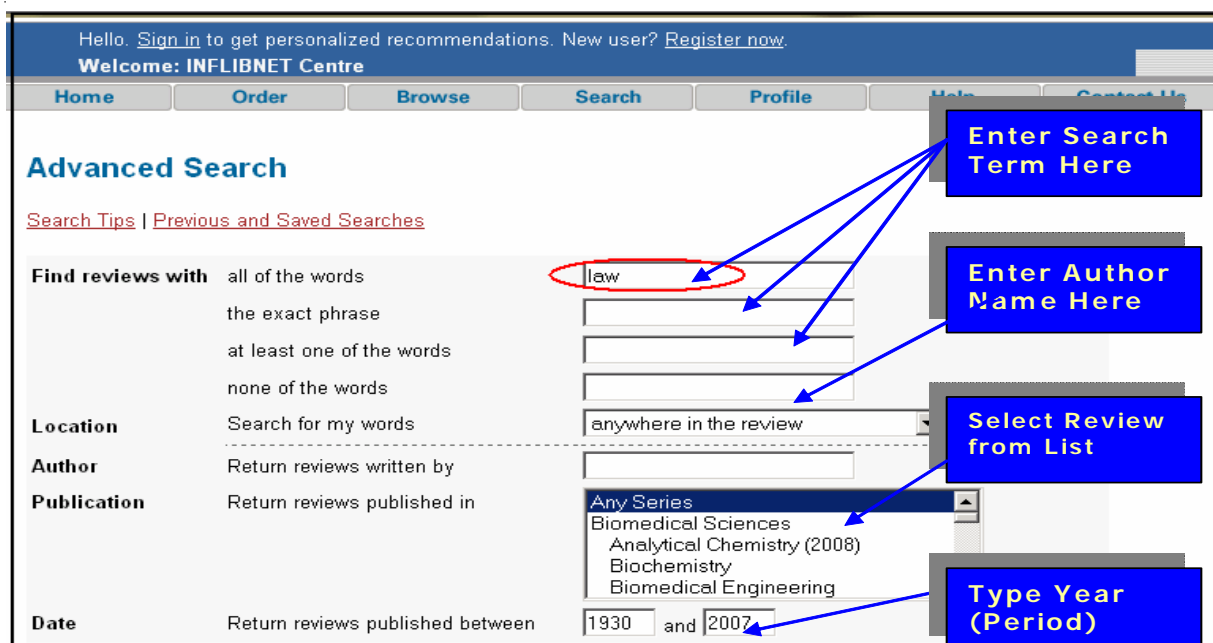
Hello. Sign in to get personalized recommendations. New user? Register now.
Welcome: INFLIBNET Centre

Home | Order | Browse | Search | Profile | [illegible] | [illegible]

Enter Search Term Here

Advanced Search

Search Tips | Previous and Saved Searches

Enter Author Name Here

| | | |
|---|---|---|
| Find reviews with | all of the words | law |
| | the exact phrase | |
| | at least one of the words | |
| | none of the words | |
| Location | Search for my words | anywhere in the review |
| Author | Return reviews written by | |
| Publication | Return reviews published in | Any Series<br>Biomedical Sciences<br>Analytical Chemistry (2008)<br>Biochemistry<br>Biomedical Engineering |
| Date | Return reviews published between | 1930 and 2007 |

Select Review from List

Type Year (Period)